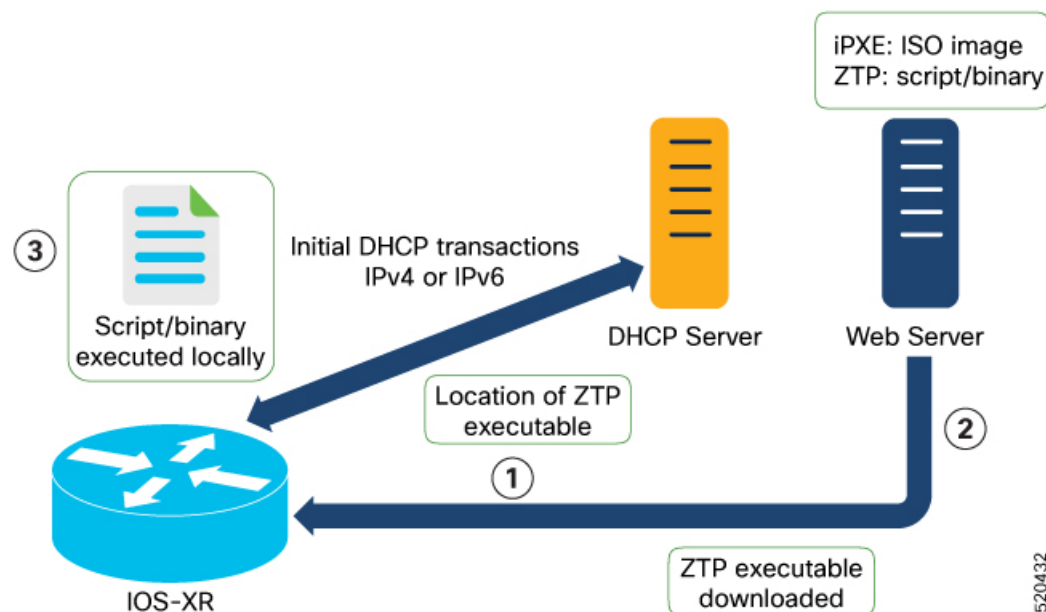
iPXE: ISO image
ZTP: script/binary

3

Script/binary executed locally

Initial DHCP transactions IPv4 or IPv6

DHCP Server

Web Server

Location of ZTP executable

2

1

IOS-XR

ZTP executable downloaded

520432